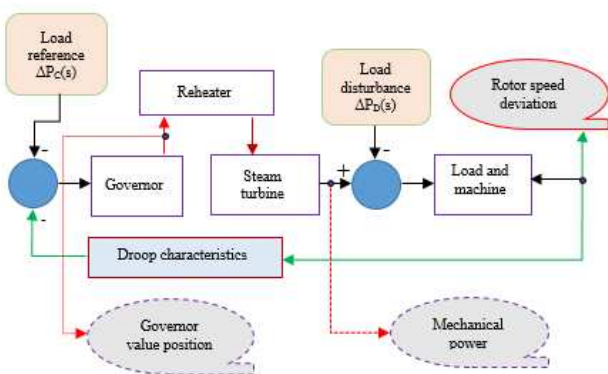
Load reference $\Delta P_C(s)$

Reheater

Load disturbance $\Delta P_D(s)$

Rotor speed deviation

-

Governor

Steam turbine

+

-

Load and machine

-

Droop characteristics

Governor value position

Mechanical power